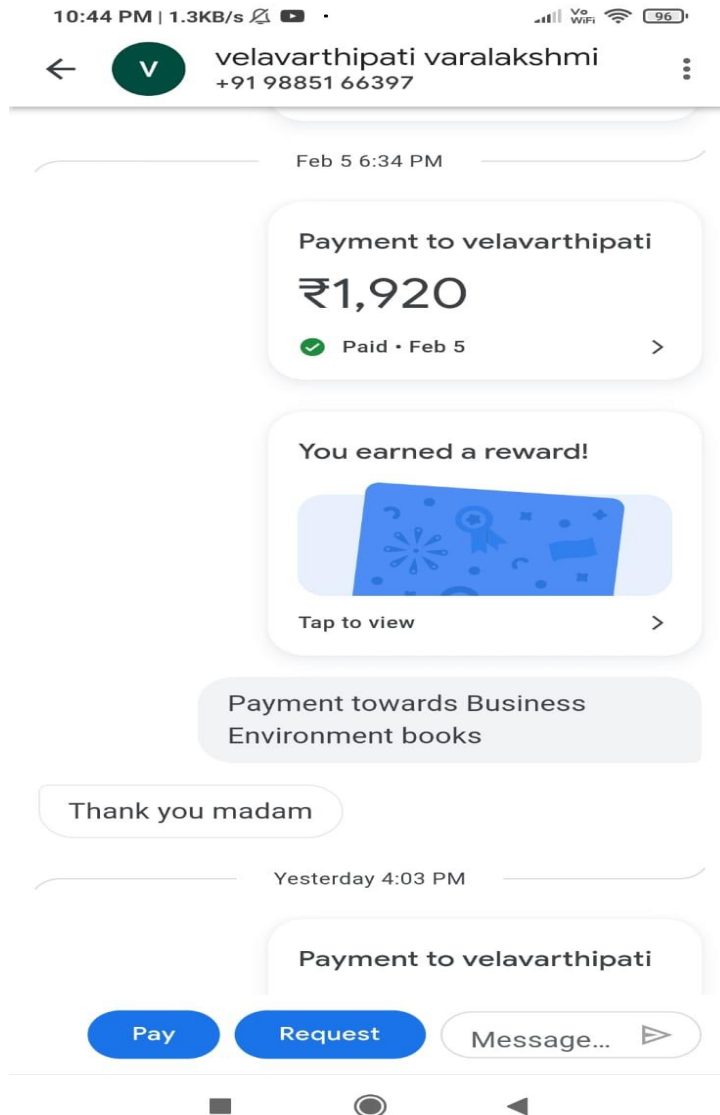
10:44 PM | 1.3KB/s

Vo WiFi 96

V

velavarthipati varalakshmi
+91 98851 66397

Feb 5 6:34 PM

Payment to velavarthipati
₹1,920
Paid • Feb 5

You earned a reward!

Tap to view

Payment towards Business Environment books

Thank you madam

Yesterday 4:03 PM

Payment to velavarthipati

Pay

Request

Message...